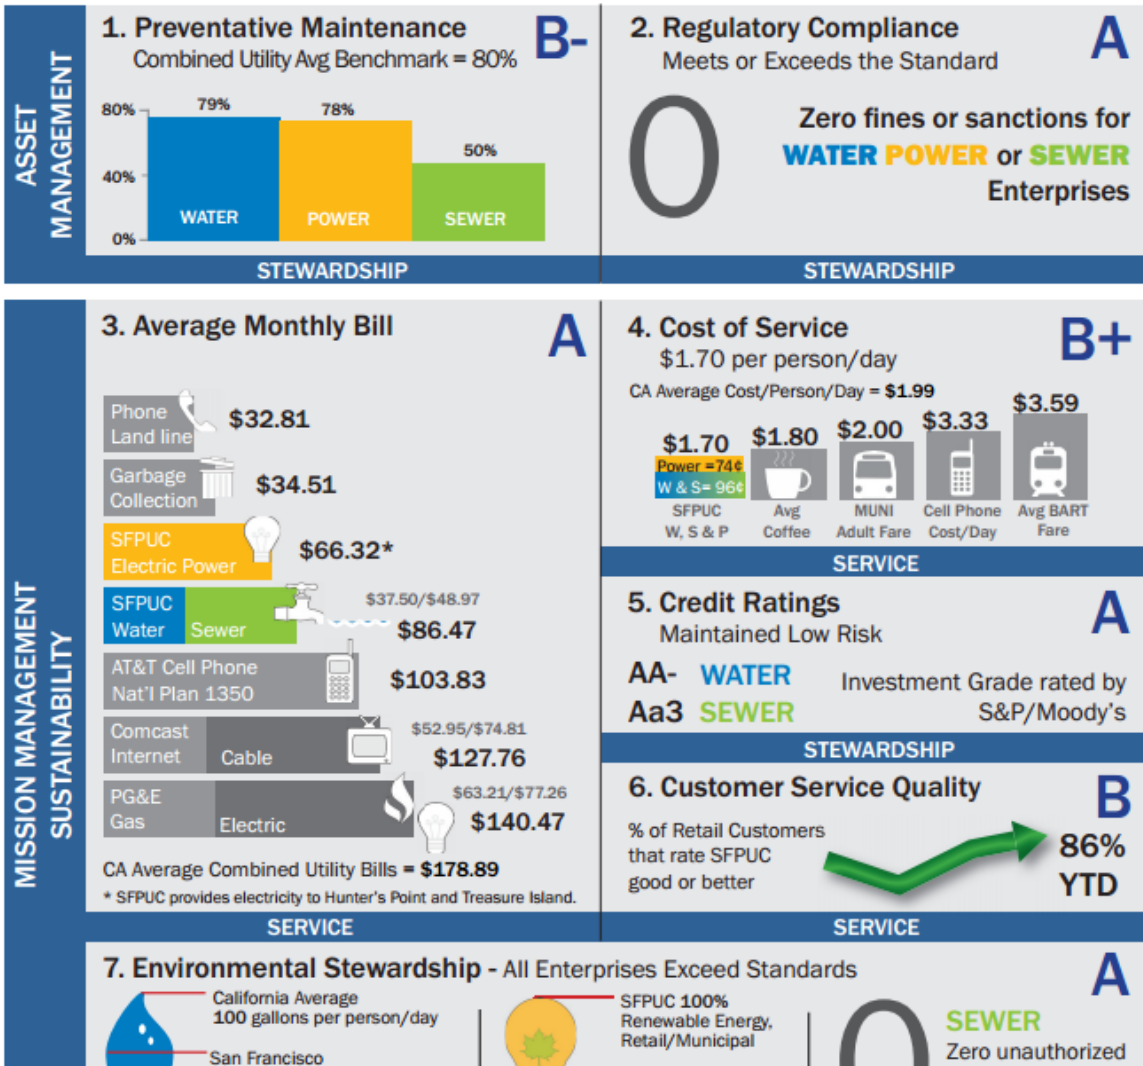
ASSET MANAGEMENT

1. Preventative Maintenance
Combined Utility Avg Benchmark = 80%
B-

80%
40%
0%
79%
78%
50%
WATER
POWER
SEWER

STEWARDSHIP

2. Regulatory Compliance
Meets or Exceeds the Standard
A

0
Zero fines or sanctions for WATER POWER or SEWER Enterprises

STEWARDSHIP

MISSION MANAGEMENT SUSTAINABILITY

3. Average Monthly Bill
A

Phone Land line $32.81
Garbage Collection $34.51
SFPUC Electric Power $66.32*
SFPUC Water Sewer $37.50/$48.97 $86.47
AT&T Cell Phone Nat'l Plan 1350 $103.83
Comcast Internet Cable $52.95/$74.81 $127.76
PG&E Gas Electric $63.21/$77.26 $140.47
CA Average Combined Utility Bills = $178.89
* SFPUC provides electricity to Hunter's Point and Treasure Island.

SERVICE

4. Cost of Service
$1.70 per person/day
B+
CA Average Cost/Person/Day = $1.99

| $1.70 | $1.80 | $2.00 | $3.33 | $3.59 |
|---|---|---|---|---|
| Power = 74¢ W & S= 96¢ | | | | |
| SFPUC W, S & P | Avg Coffee | MUNI Adult Fare | Cell Phone Cost/Day | Avg BART Fare |

SERVICE

5. Credit Ratings
Maintained Low Risk
A
AA- WATER
Aa3 SEWER
Investment Grade rated by S&P/Moody's

STEWARDSHIP

6. Customer Service Quality
B
% of Retail Customers that rate SFPUC good or better
86% YTD

SERVICE

7. Environmental Stewardship - All Enterprises Exceed Standards
A
California Average 100 gallons per person/day
San Francisco
SFPUC 100% Renewable Energy, Retail/Municipal
0
SEWER
Zero unauthorized